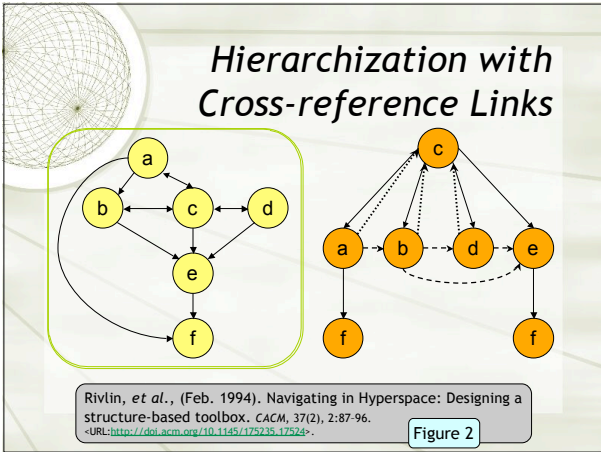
Hierarchization with Cross-reference Links

a
b
c
d
e
f

c
a
b
d
e
f
f

Rivlin, *et al.*, (Feb. 1994). Navigating in Hyperspace: Designing a structure-based toolbox. *CACM*, 37(2), 2:87-96. <URL:http://doi.acm.org/10.1145/175235.17524>.

Figure 2